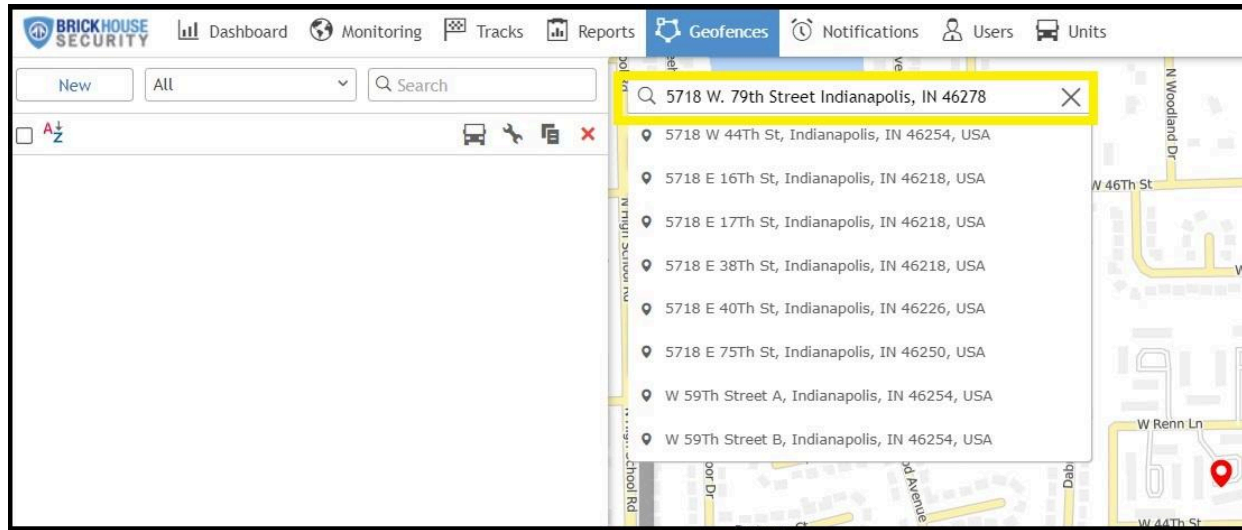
BRICKHOUSE SECURITY Dashboard Monitoring Tracks Reports Geofences Notifications Users Units

New All Search

5718 W. 79th Street Indianapolis, IN 46278

5718 W 44Th St, Indianapolis, IN 46254, USA
5718 E 16Th St, Indianapolis, IN 46218, USA
5718 E 17Th St, Indianapolis, IN 46218, USA
5718 E 38Th St, Indianapolis, IN 46218, USA
5718 E 40Th St, Indianapolis, IN 46226, USA
5718 E 75Th St, Indianapolis, IN 46250, USA
W 59Th Street A, Indianapolis, IN 46254, USA
W 59Th Street B, Indianapolis, IN 46254, USA

N Woodland Dr
W 46Th St
N High School Rd
W Renn Ln
School Rd
Avenue
W 44Th St